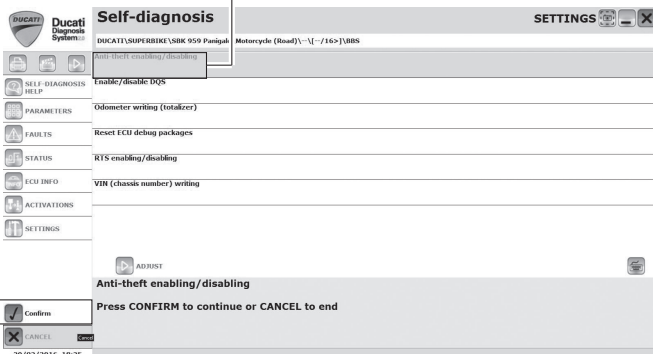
DUCATI

Ducati Diagnosis System

Self-diagnosis

SETTINGS

DUCATI\SUPERBIKE\SBK 959 Panigale Motorcycle (Road)\--\[--/16>]\BBS

Anti-theft enabling/disabling

SELF-DIAGNOSIS HELP

Enable/disable DQS

PARAMETERS

Odometer writing (totalizer)

FAULTS

Reset ECU debug packages

STATUS

RTS enabling/disabling

ECU INFO

VIN (chassis number) writing

ACTIVATIONS

SETTINGS

ADJUST

Anti-theft enabling/disabling

Press CONFIRM to continue or CANCEL to end

Confirm

CANCEL

Cancel

29/02/2016 10:35